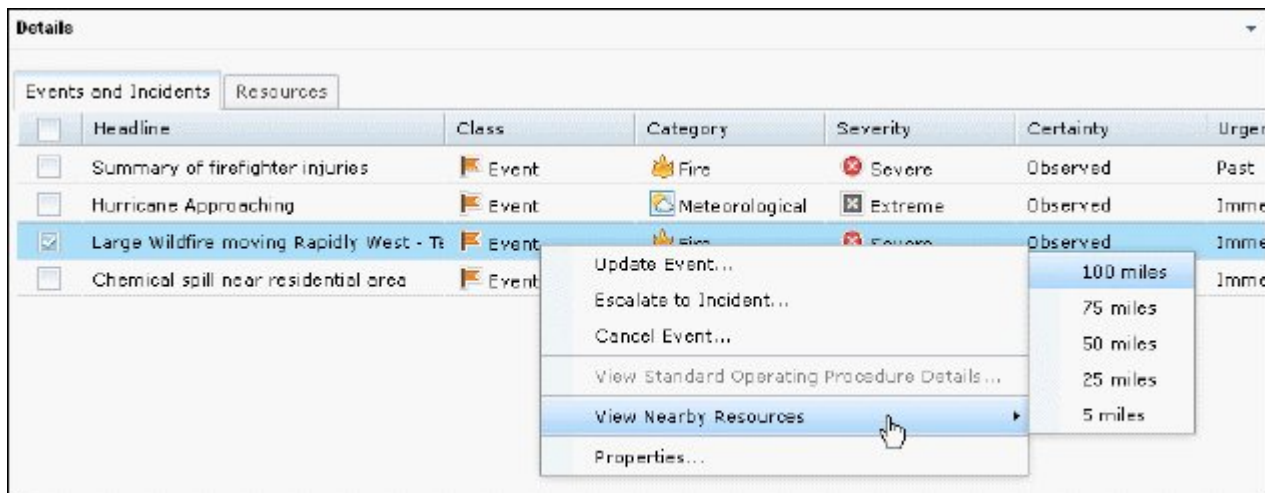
Details

Events and Incidents | Resources

| | Headline | Class | Category | Severity | Certainty | Urger |
|---|---|---|---|---|---|---|
| | Summary of firefighter injuries | Event | Fire | Severe | Observed | Past |
| | Hurricane Approaching | Event | Meteorological | Extreme | Observed | Imme |
| | Large Wildfire moving Rapidly West - Te | Event | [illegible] | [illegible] | Observed | Imme |
| | Chemical spill near residential area | Event | | | | Imme |

Update Event...
Escalate to Incident...
Cancel Event...
View Standard Operating Procedure Details...
View Nearby Resources
Properties...

100 miles
75 miles
50 miles
25 miles
5 miles